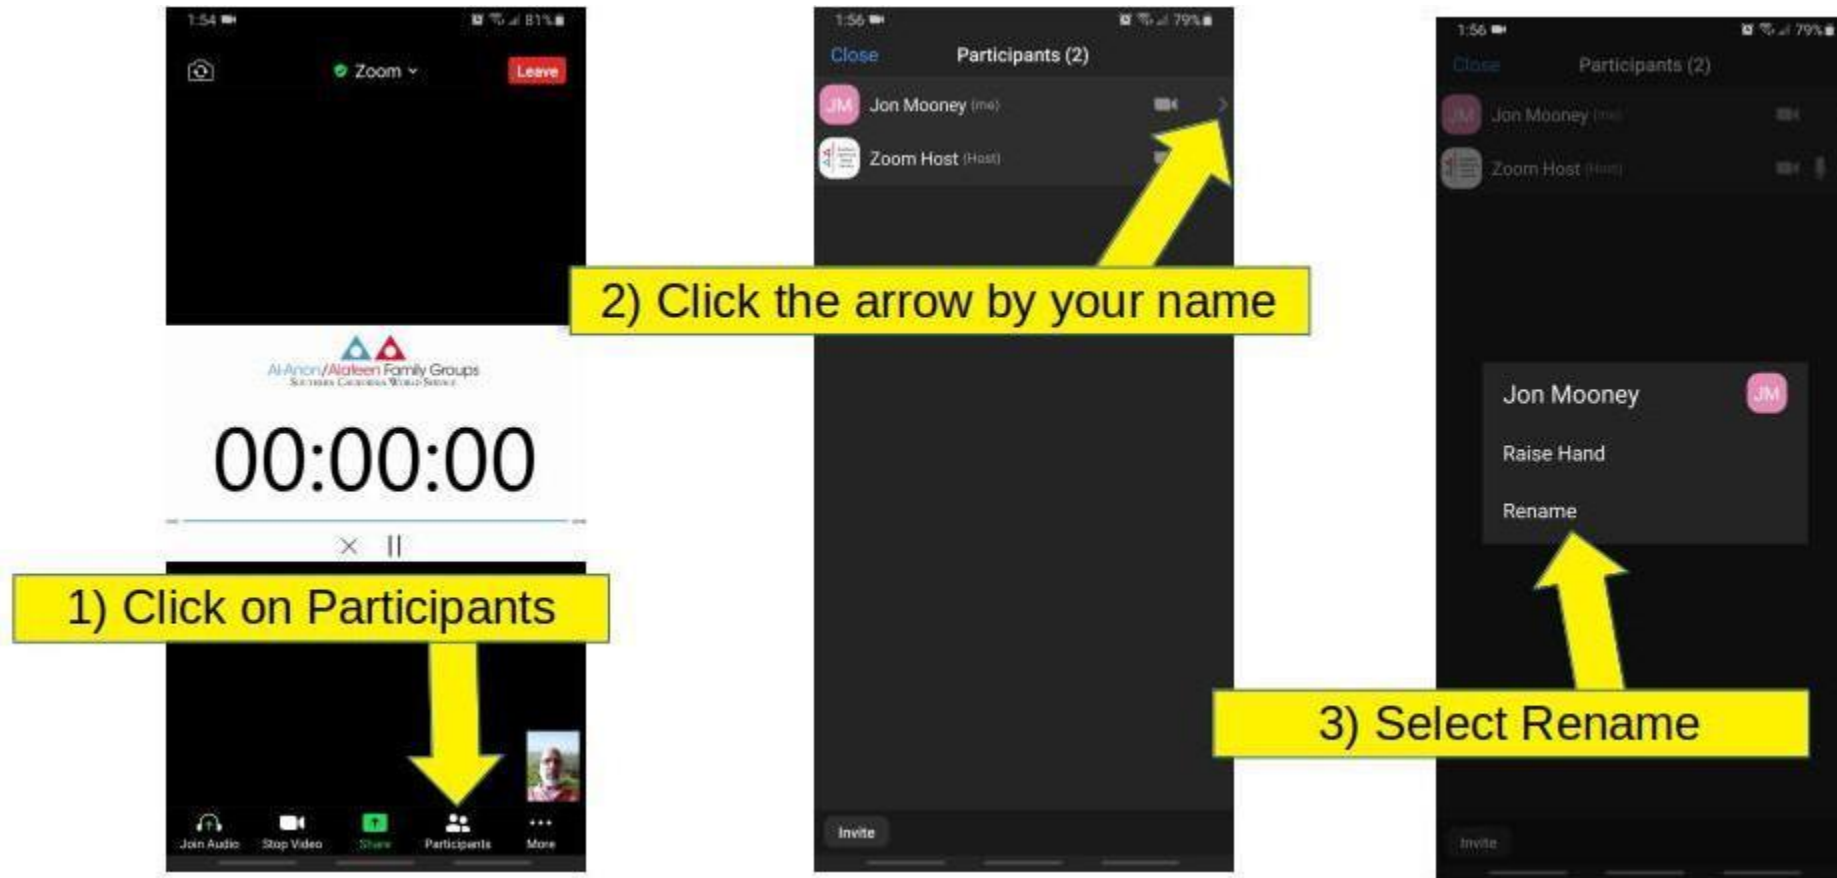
1:54 81%

Zoom

Leave

Al-Anon/Alateen Family Groups
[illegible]

00:00:00

1) Click on Participants

Join Audio Stop Video Share Participants More

1:56 79%

Close Participants (2)

JM Jon Mooney (me)

Zoom Host (Host)

2) Click the arrow by your name

Invite

1:56 79%

Close Participants (2)

JM Jon Mooney (me)

Zoom Host (Host)

Jon Mooney JM

Raise Hand

Rename

3) Select Rename

Invite